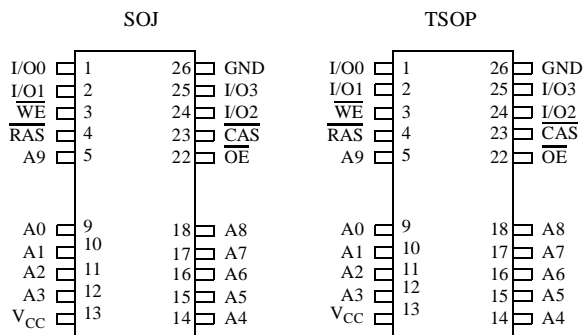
SOJ

I/O0 1
I/O1 2
$\overline{WE}$ 3
$\overline{RAS}$ 4
A9 5

A0 9
A1 10
A2 11
A3 12
$V_{CC}$ 13

26 GND
25 I/O3
24 I/O2
23 $\overline{CAS}$
22 $\overline{OE}$

18 A8
17 A7
16 A6
15 A5
14 A4

TSOP

I/O0 1
I/O1 2
$\overline{WE}$ 3
$\overline{RAS}$ 4
A9 5

A0 9
A1 10
A2 11
A3 12
$V_{CC}$ 13

26 GND
25 I/O3
24 I/O2
23 $\overline{CAS}$
22 $\overline{OE}$

18 A8
17 A7
16 A6
15 A5
14 A4